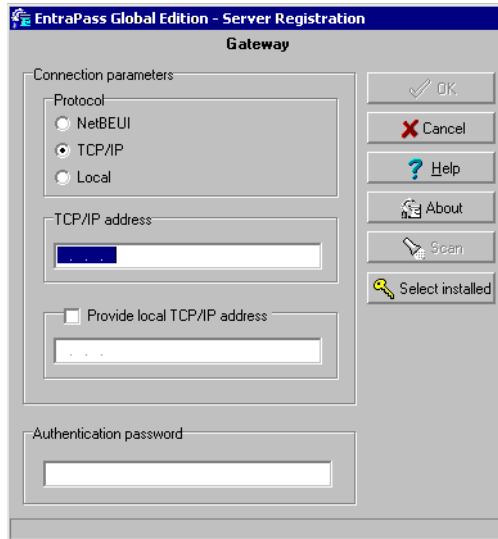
EntraPass Global Edition - Server Registration

Gateway

Connection parameters

Protocol

NetBEUI

TCP/IP

Local

TCP/IP address

. . .

Provide local TCP/IP address

. . .

Authentication password

OK

Cancel

Help

About

Scan

Select installed